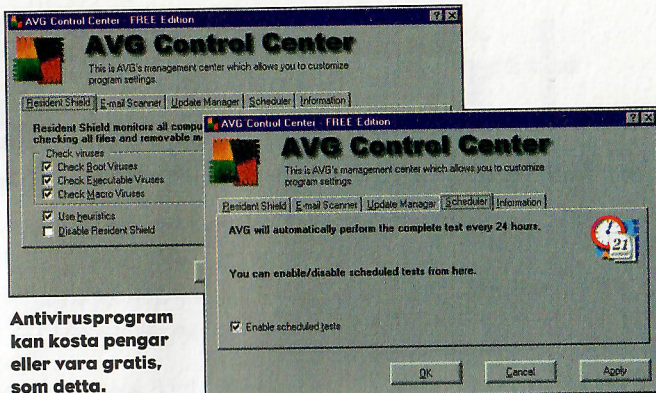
AVG Control Center FREE Edition

AVG Control Center

This is AVG's management center which allows you to customize program settings.

Resident Shield | E-mail Scanner | Update Manager | Scheduler | Information

Resident Shield monitors all compu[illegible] checking all files and removable m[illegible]

Check viruses
Check Boot Viruses
Check Executable Viruses
Check Macro Viruses

Use heuristics
Disable Resident Shield

AVG Control Center FREE Edition

AVG Control Center

This is AVG's management center which allows you to customize program settings.

Resident Shield | E-mail Scanner | Update Manager | Scheduler | Information

AVG will automatically perform the complete test every 24 hours.

You can enable/disable scheduled tests from here.

Enable scheduled tests

OK | Cancel | Apply

21

Antivirusprogram kan kosta pengar eller vara gratis, som detta.